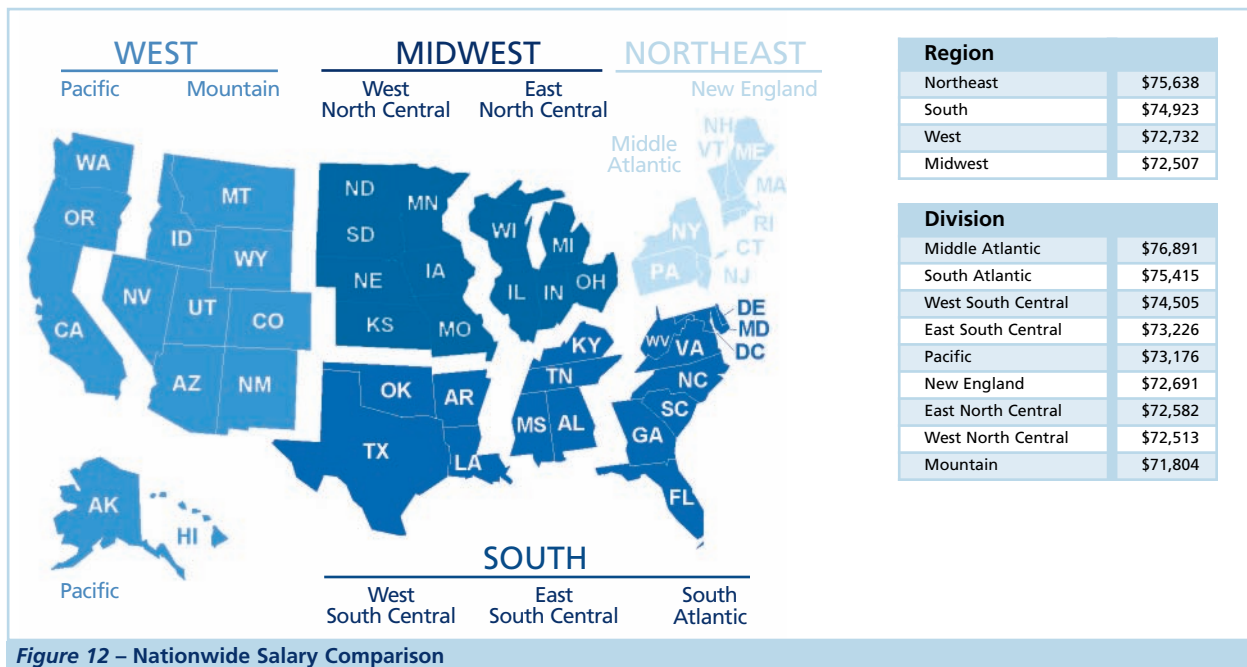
WEST
Pacific Mountain

MIDWEST
West North Central East North Central

NORTHEAST
New England

Middle Atlantic

WA OR CA MT ID WY NV UT CO AZ NM AK HI
ND MN SD NE IA KS MO WI MI IL IN OH
NH VT ME MA RI CT NY PA NJ
DE MD DC WV VA KY TN NC SC GA FL MS AL OK AR TX LA

Pacific

SOUTH
West South Central East South Central South Atlantic

| Region | |
|---|---|
| Northeast | \$75,638 |
| South | \$74,923 |
| West | \$72,732 |
| Midwest | \$72,507 |

| Division | |
|---|---|
| Middle Atlantic | \$76,891 |
| South Atlantic | \$75,415 |
| West South Central | \$74,505 |
| East South Central | \$73,226 |
| Pacific | \$73,176 |
| New England | \$72,691 |
| East North Central | \$72,582 |
| West North Central | \$72,513 |
| Mountain | \$71,804 |

Figure 12 – Nationwide Salary Comparison